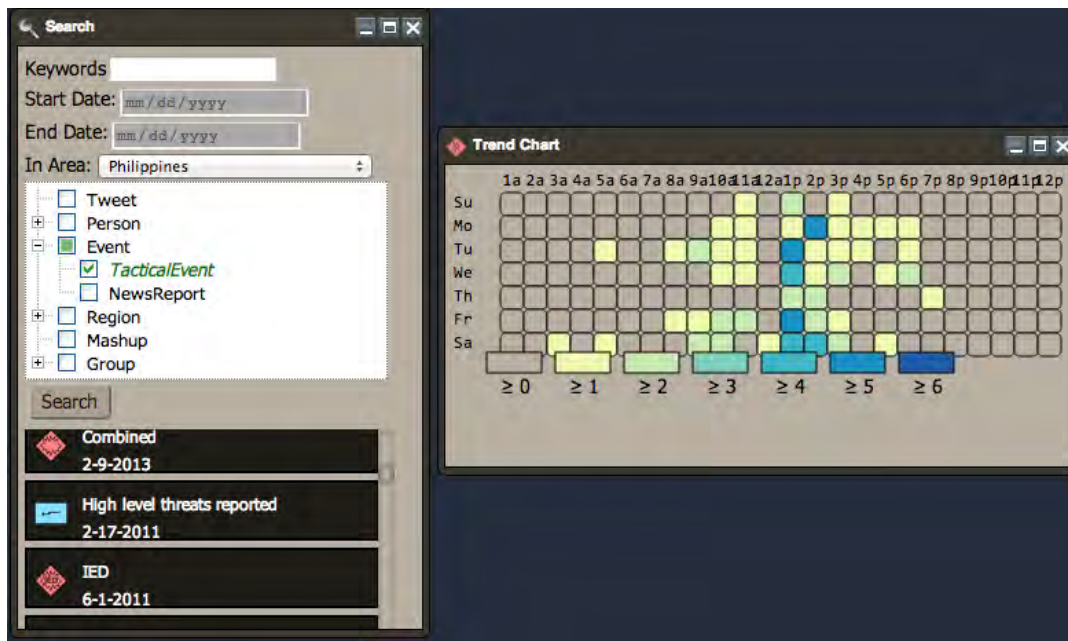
Search

Keywords
Start Date: mm/dd/yyyy
End Date: mm/dd/yyyy
In Area: Philippines

Tweet
Person
Event
TacticalEvent
NewsReport
Region
Mashup
Group

Search

Combined
2-9-2013

High level threats reported
2-17-2011

IED
6-1-2011

Trend Chart

1a 2a 3a 4a 5a 6a 7a 8a 9a 10a 11a 12a 1p 2p 3p 4p 5p 6p 7p 8p 9p 10p 11p 12p
Su
Mo
Tu
We
Th
Fr
Sa

≥ 0 ≥ 1 ≥ 2 ≥ 3 ≥ 4 ≥ 5 ≥ 6